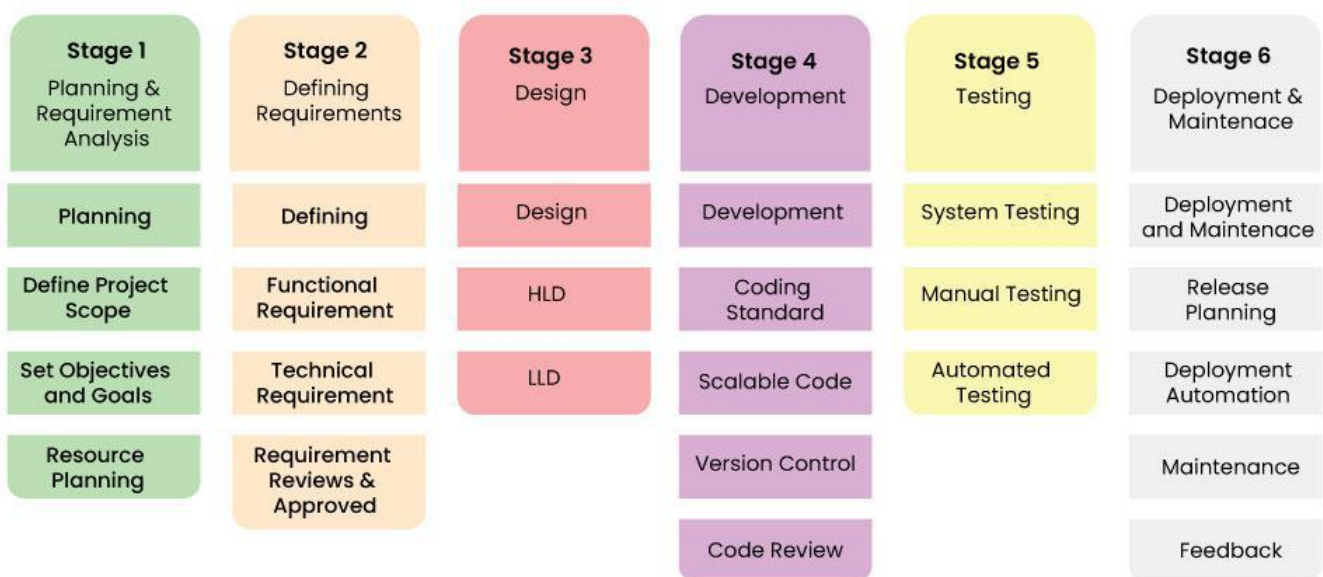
Stage 1
Planning & Requirement Analysis

Planning

Define Project Scope

Set Objectives and Goals

Resource Planning

Stage 2
Defining Requirements

Defining

Functional Requirement

Technical Requirement

Requirement Reviews & Approved

Stage 3
Design

Design

HLD

LLD

Stage 4
Development

Development

Coding Standard

Scalable Code

Version Control

Code Review

Stage 5
Testing

System Testing

Manual Testing

Automated Testing

Stage 6
Deployment & Maintenace

Deployment and Maintenace

Release Planning

Deployment Automation

Maintenance

Feedback